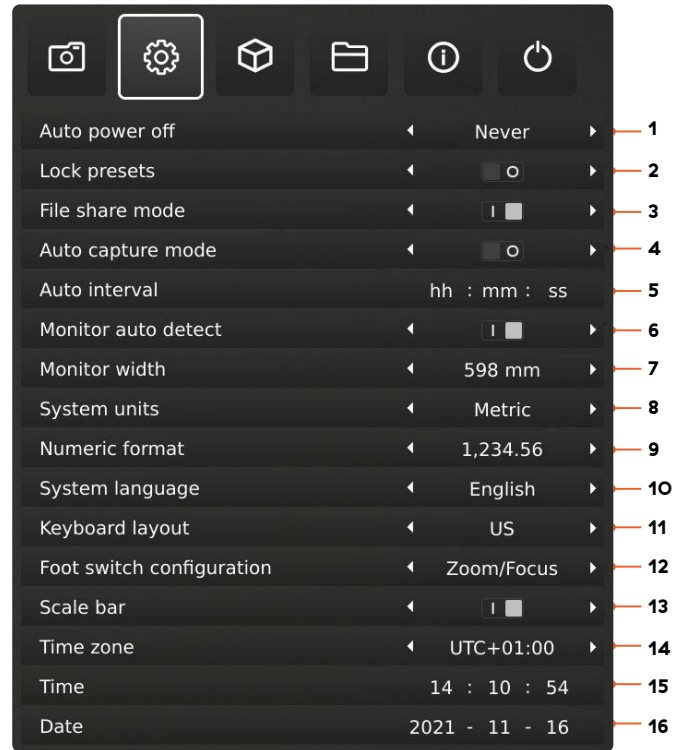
| | | |
|---|---|---|
| Auto power off | ◂ Never ▸ | 1 |
| Lock presets | ◂ O ▸ | 2 |
| File share mode | ◂ I ▸ | 3 |
| Auto capture mode | ◂ O ▸ | 4 |
| Auto interval | hh : mm : ss | 5 |
| Monitor auto detect | ◂ I ▸ | 6 |
| Monitor width | ◂ 598 mm ▸ | 7 |
| System units | ◂ Metric ▸ | 8 |
| Numeric format | ◂ 1,234.56 ▸ | 9 |
| System language | ◂ English ▸ | 10 |
| Keyboard layout | ◂ US ▸ | 11 |
| Foot switch configuration | ◂ Zoom/Focus ▸ | 12 |
| Scale bar | ◂ I ▸ | 13 |
| Time zone | ◂ UTC+01:00 ▸ | 14 |
| Time | 14 : 10 : 54 | 15 |
| Date | 2021 - 11 - 16 | 16 |